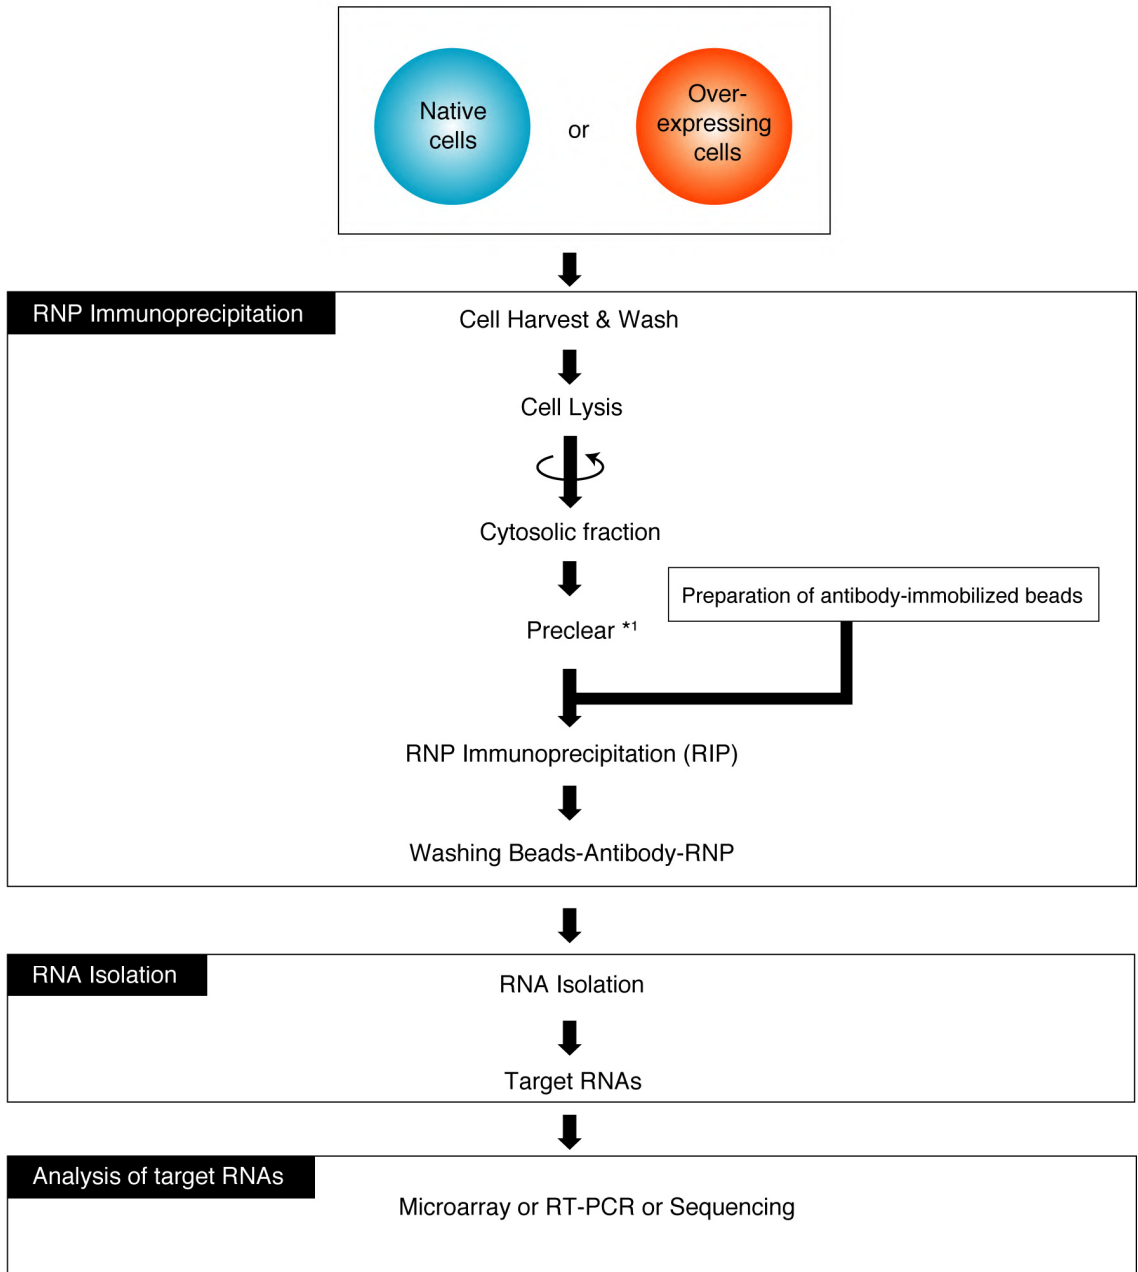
Native cells

or

Over-expressing cells

RNP Immunoprecipitation

Cell Harvest & Wash

Cell Lysis

Cytosolic fraction

Preparation of antibody-immobilized beads

Preclear *1

RNP Immunoprecipitation (RIP)

Washing Beads-Antibody-RNP

RNA Isolation

RNA Isolation

Target RNAs

Analysis of target RNAs

Microarray or RT-PCR or Sequencing